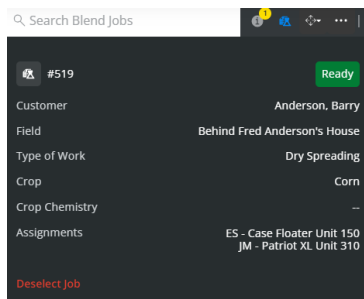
Search Blend Jobs

1

···

#519

Ready

| | |
|---|---|
| Customer | Anderson, Barry |
| Field | Behind Fred Anderson's House |
| Type of Work | Dry Spreading |
| Crop | Corn |
| Crop Chemistry | -- |
| Assignments | ES - Case Floater Unit 150<br>JM - Patriot XL Unit 310 |

Deselect Job